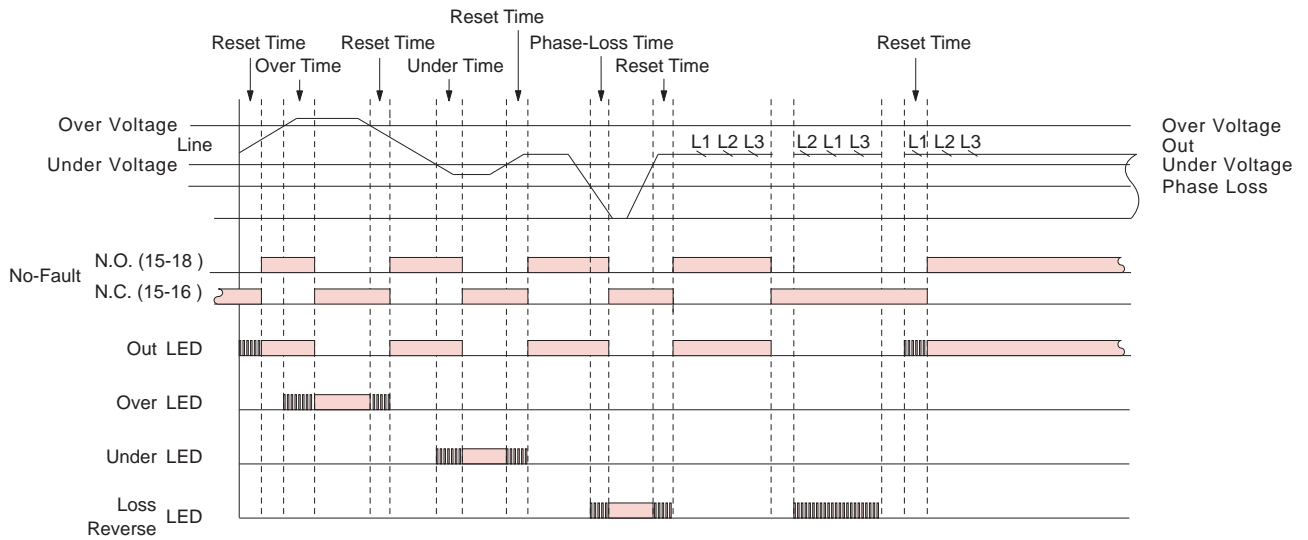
Reset Time
Reset Time
Over Time
Reset Time
Under Time
Phase-Loss Time
Reset Time
Reset Time

Over Voltage
Line
Under Voltage

L1 L2 L3
L2 L1 L3
L1 L2 L3

Over Voltage
Out
Under Voltage
Phase Loss

No-Fault
N.O. (15-18 )
N.C. (15-16 )

Out LED

Over LED

Under LED

Loss
Reverse
LED